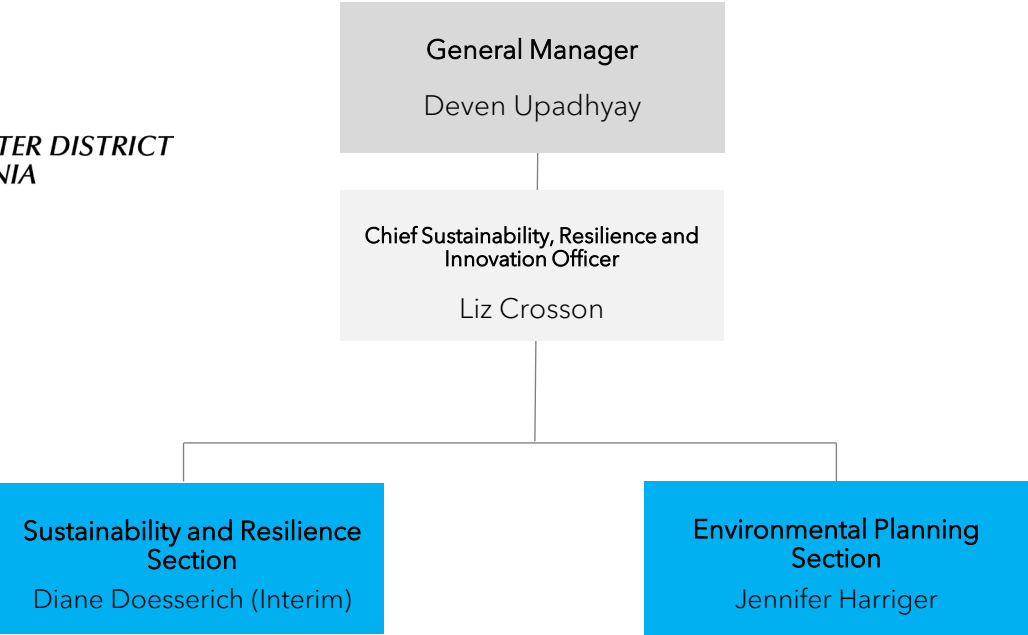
TER DISTRICT
NIA

General Manager
Deven Upadhyay

Chief Sustainability, Resilience and Innovation Officer
Liz Crosson

Sustainability and Resilience Section
Diane Doesserich (Interim)

Environmental Planning Section
Jennifer Harriger